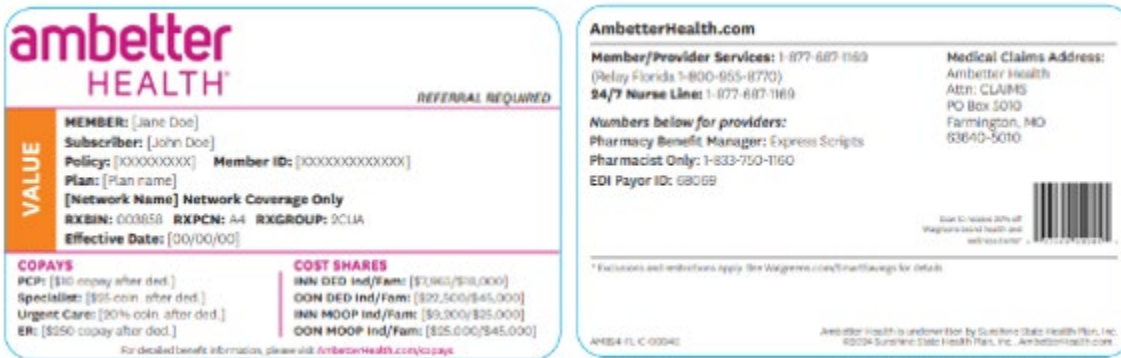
ambetter HEALTH

REFERRAL REQUIRED

VALUE

MEMBER: [Jane Doe]
Subscriber: [John Doe]
Policy: [XXXXXXXXX] Member ID: [XXXXXXXXXXXX]
Plan: [Plan name]
[Network Name] Network Coverage Only
RXBIN: 003858 RXPCN: A4 RXGROUP: 2CUA
Effective Date: [00/00/00]

COPAYS
PCP: [$10 copay after ded.]
Specialist: [$55 coin. after ded.]
Urgent Care: [20% coin. after ded.]
ER: [$250 copay after ded.]

COST SHARES
INN DED Ind/Fam: [$7,965/$16,000]
OON DED Ind/Fam: [$22,500/$45,000]
INN MOOP Ind/Fam: [$9,200/$25,000]
OON MOOP Ind/Fam: [$25,000/$45,000]

For detailed benefit information, please visit AmbetterHealth.com/copays

AmbetterHealth.com

Member/Provider Services: 1-877-687-1169
(Relay Florida 1-800-955-8770)
24/7 Nurse Line: 1-877-687-1169

Numbers below for providers:
Pharmacy Benefit Manager: Express Scripts
Pharmacist Only: 1-833-750-1160
EDI Payor ID: 68069

Medical Claims Address:
Ambetter Health
Attn: CLAIMS
PO Box 5010
Farmington, MO
63640-5010

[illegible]

* Exclusions and restrictions apply. See Walgreens.com/SmartSavings for details.

AMB24-FL-C-00040

Ambetter Health is underwritten by Sunshine State Health Plan, Inc. ©2024 Sunshine State Health Plan, Inc. AmbetterHealth.com.